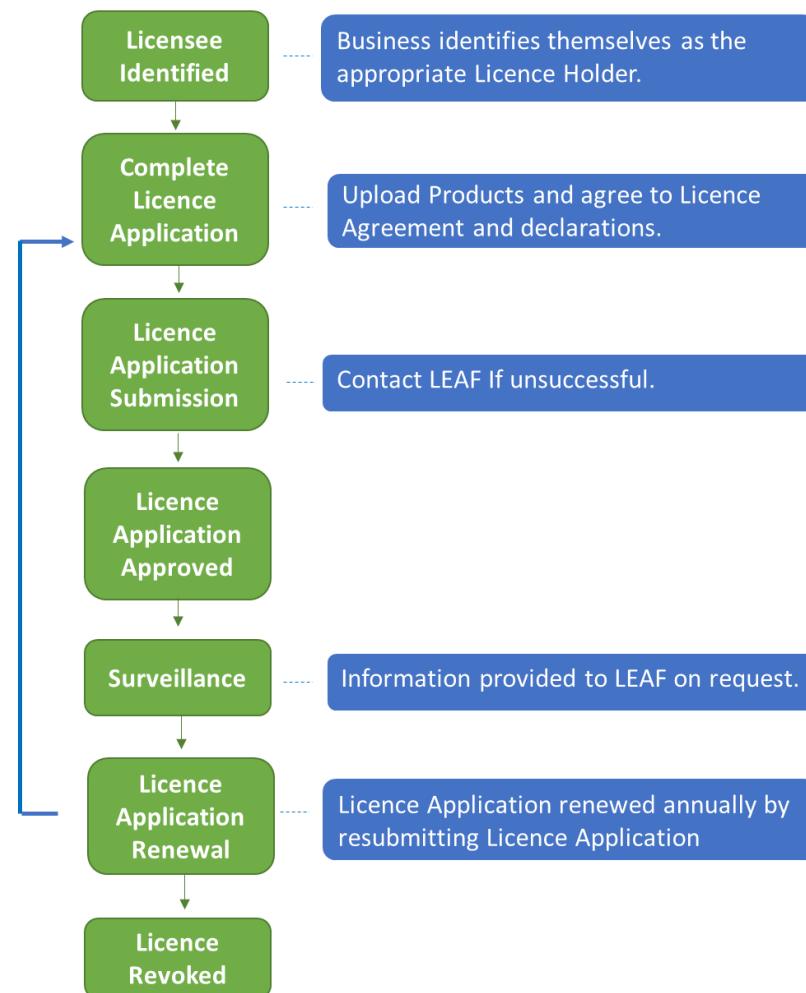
Licensee Identified

Business identifies themselves as the appropriate Licence Holder.

Complete Licence Application

Upload Products and agree to Licence Agreement and declarations.

Licence Application Submission

Contact LEAF If unsuccessful.

Licence Application Approved

Surveillance

Information provided to LEAF on request.

Licence Application Renewal

Licence Application renewed annually by resubmitting Licence Application

Licence Revoked